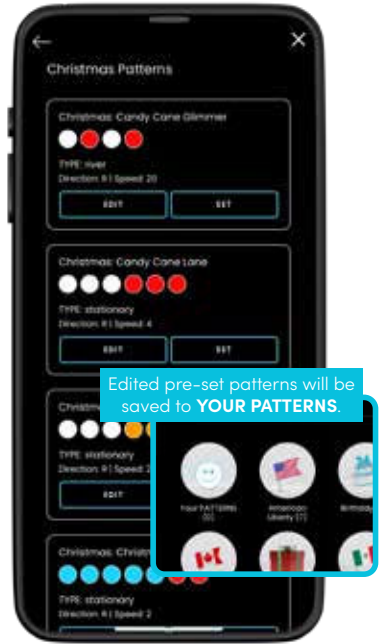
Christmas Patterns

Christmas: Candy Cane Glimmer

TYPE: river

Direction: R | Speed: 20

EDIT

SET

Christmas: Candy Cane Lane

TYPE: stationary

Direction: R | Speed: 4

EDIT

SET

Christmas

TYPE: stationary

Direction: R | Speed: 2

EDIT

Christmas: Christ

TYPE: stationary

Direction: R | Speed: 2

Edited pre-set patterns will be saved to **YOUR PATTERNS**.

Your PATTERNS (0)

American Liberty (7)

Birthday